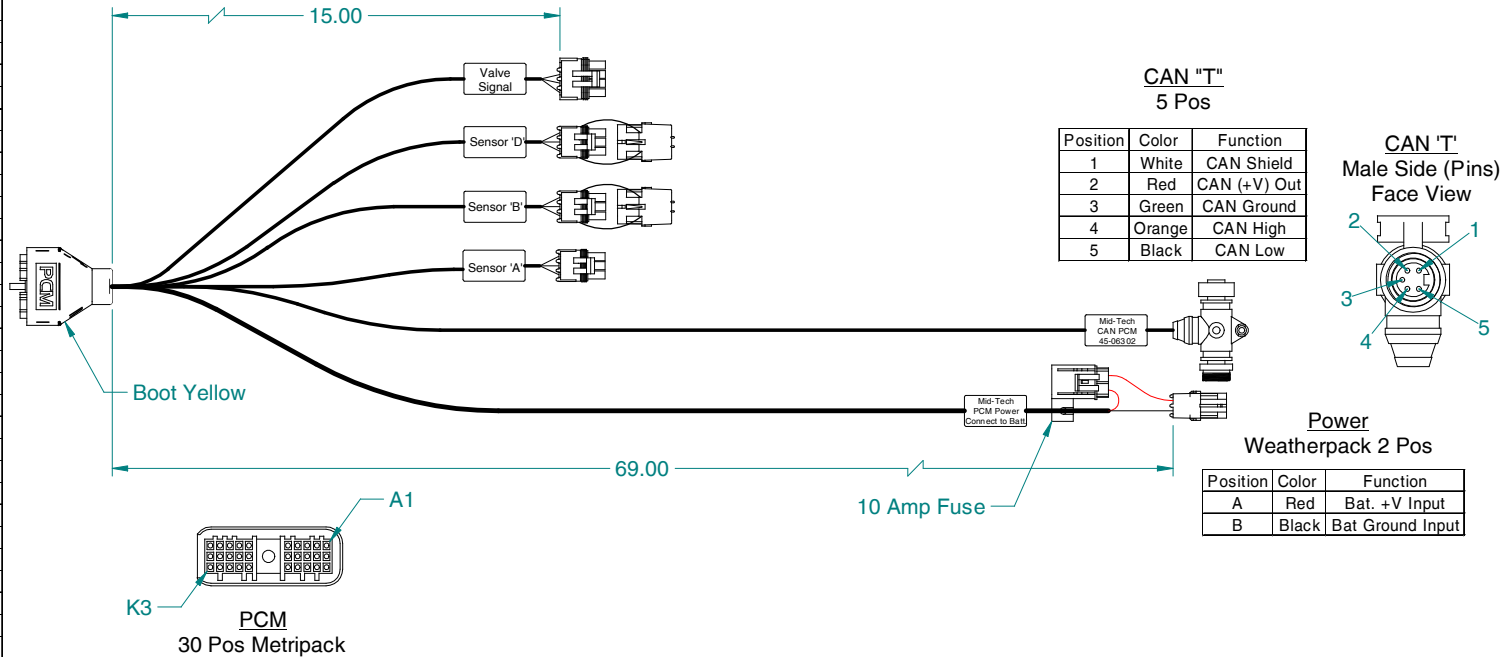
15.00

Valve Signal

Sensor 'D'

Sensor 'B'

Sensor 'A'

PCM

Boot Yellow

CAN "T"
5 Pos

| Position | Color | Function |
|---|---|---|
| 1 | White | CAN Shield |
| 2 | Red | CAN (+V) Out |
| 3 | Green | CAN Ground |
| 4 | Orange | CAN High |
| 5 | Black | CAN Low |

CAN 'T'
Male Side (Pins)
Face View

2 1 3 5 4

Mid-Tech CAN PCM 45-06302

Mid-Tech PCM Power Connect to Batt

Power
Weatherpack 2 Pos

| Position | Color | Function |
|---|---|---|
| A | Red | Bat. +V Input |
| B | Black | Bat Ground Input |

69.00

10 Amp Fuse

A1

K3

PCM
30 Pos Metripack